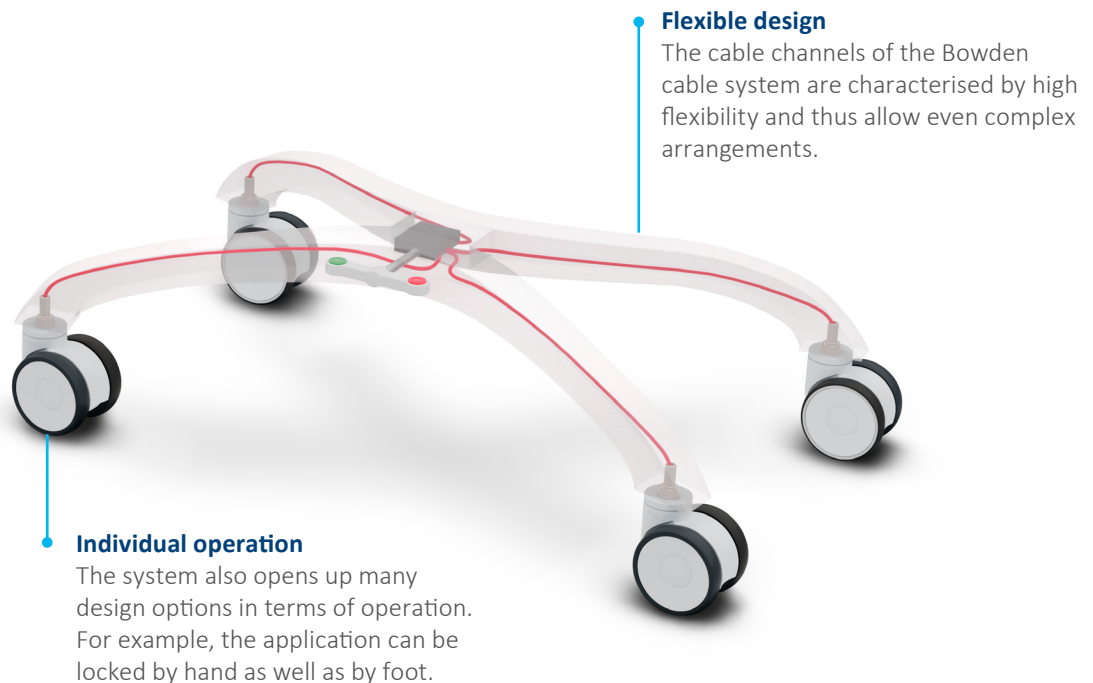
Flexible design
The cable channels of the Bowden cable system are characterised by high flexibility and thus allow even complex arrangements.

Individual operation
The system also opens up many design options in terms of operation. For example, the application can be locked by hand as well as by foot.